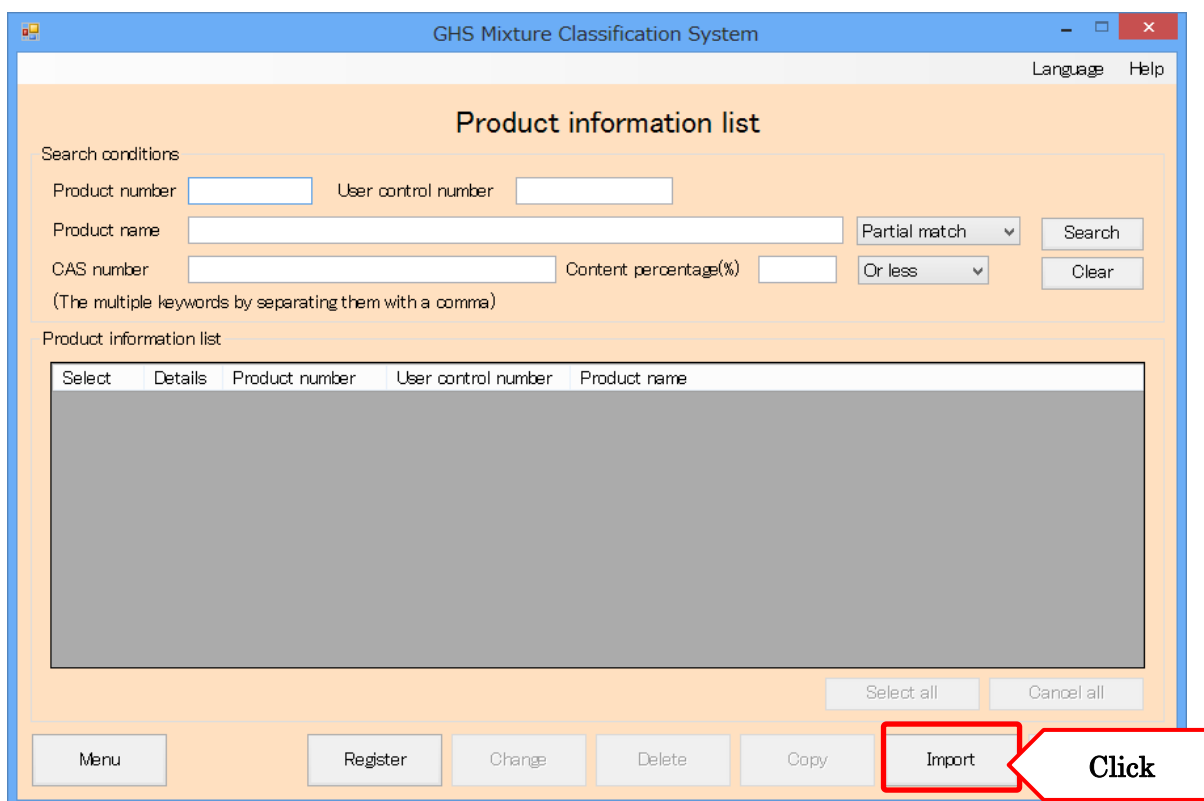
GHS Mixture Classification System

Language Help

Product information list

Search conditions

Product number

User control number

Product name

Partial match

Search

CAS number

Content percentage(%)

Or less

Clear

(The multiple keywords by separating them with a comma)

Product information list

| Select | Details | Product number | User control number | Product name |
|---|---|---|---|---|

Select all

Cancel all

Menu

Register

Change

Delete

Copy

Import

Click